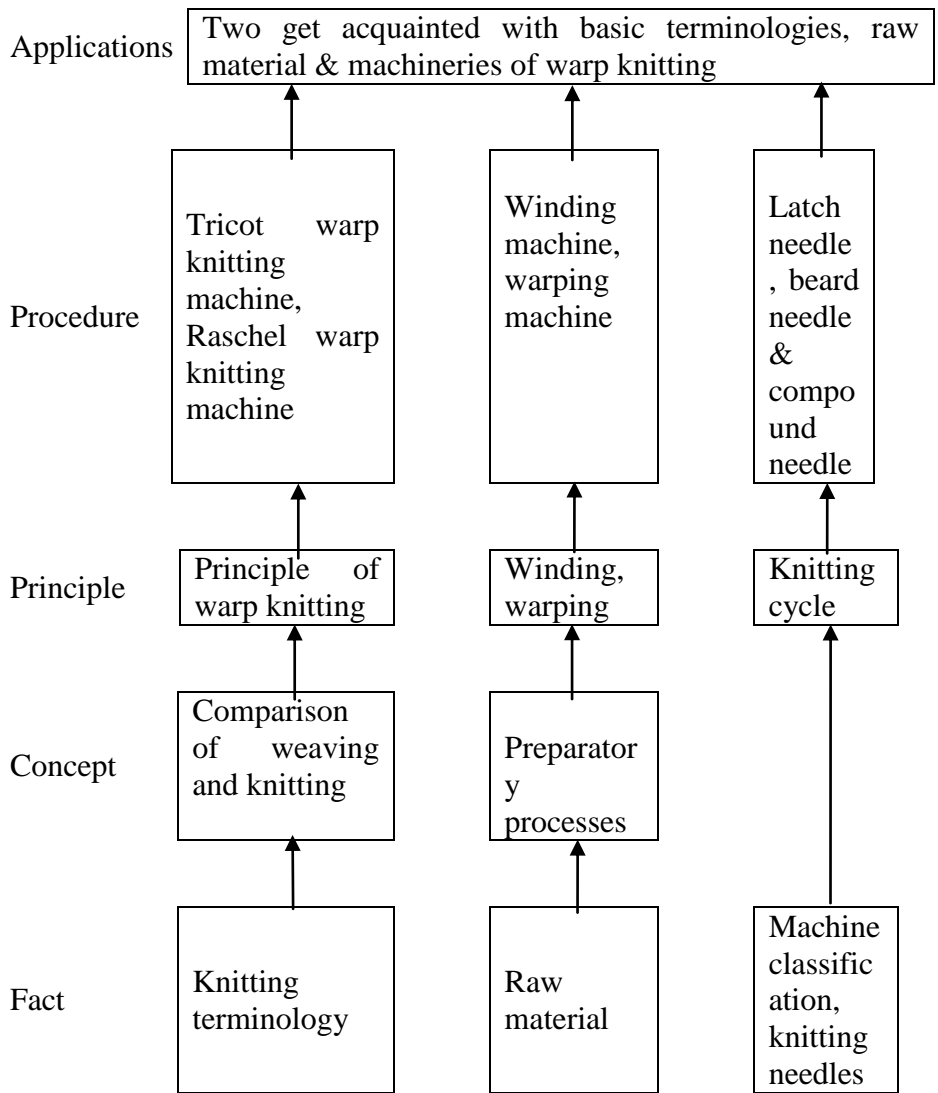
Applications

Two get acquainted with basic terminologies, raw material & machineries of warp knitting

Procedure

Tricot warp knitting machine, Raschel warp knitting machine

Winding machine, warping machine

Latch needle , beard needle & compound needle

Principle

Principle of warp knitting

Winding, warping

Knitting cycle

Concept

Comparison of weaving and knitting

Preparatory processes

Fact

Knitting terminology

Raw material

Machine classification, knitting needles